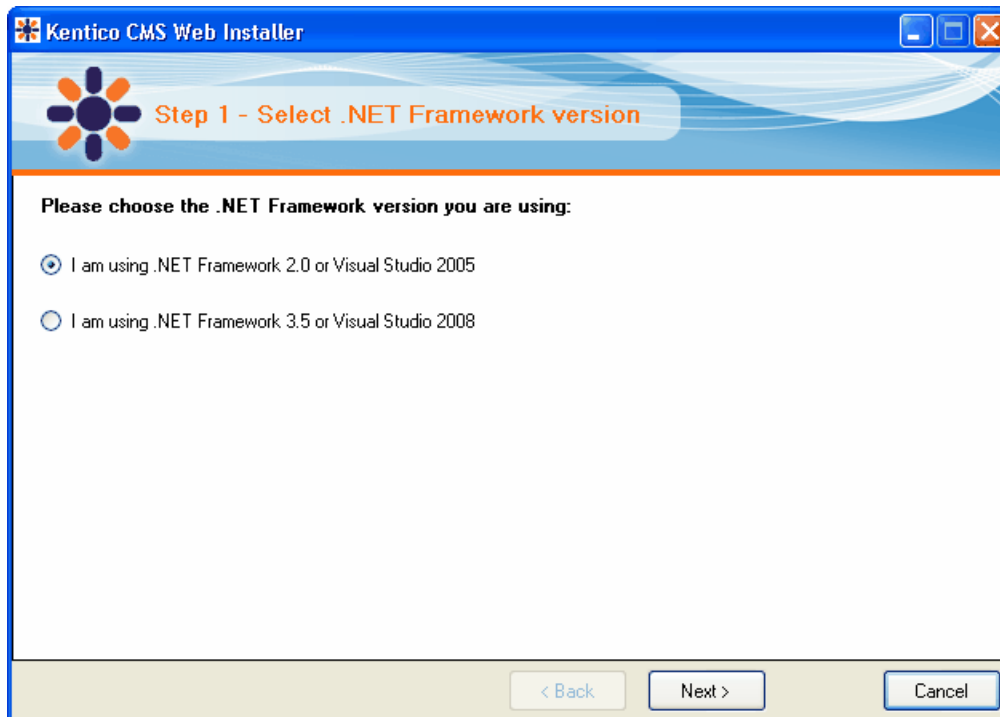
Kentico CMS Web Installer

Step 1 - Select .NET Framework version

Please choose the .NET Framework version you are using:

I am using .NET Framework 2.0 or Visual Studio 2005

I am using .NET Framework 3.5 or Visual Studio 2008

< Back

Next >

Cancel